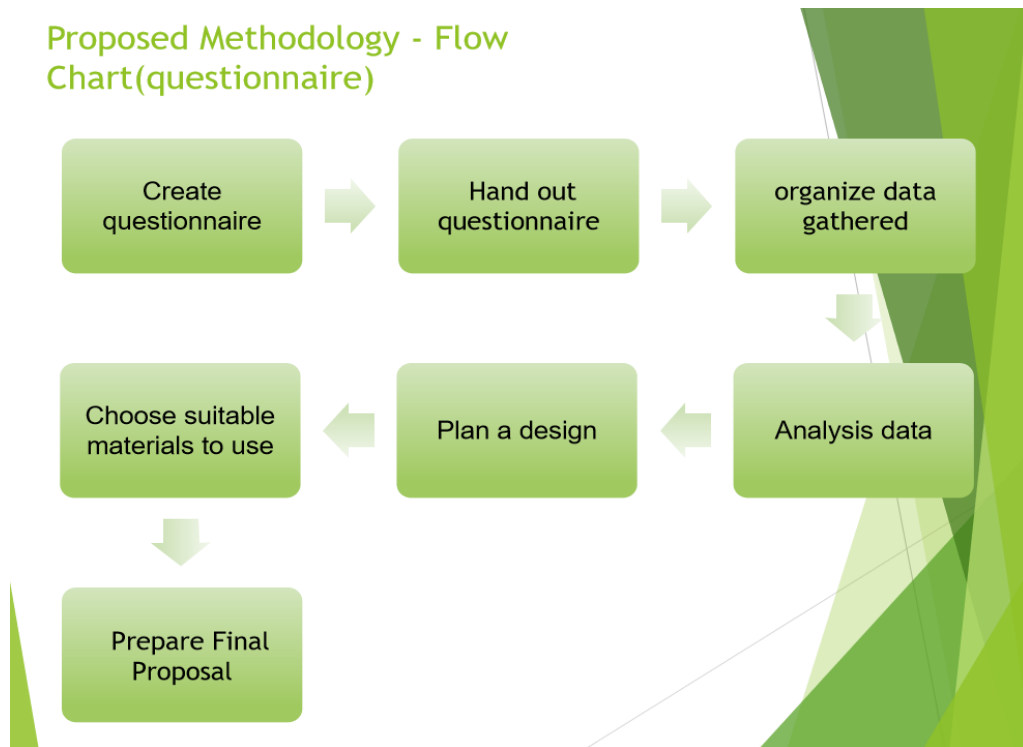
Proposed Methodology - Flow Chart(questionnaire)

Create questionnaire

Hand out questionnaire

organize data gathered

Analysis data

Plan a design

Choose suitable materials to use

Prepare Final Proposal